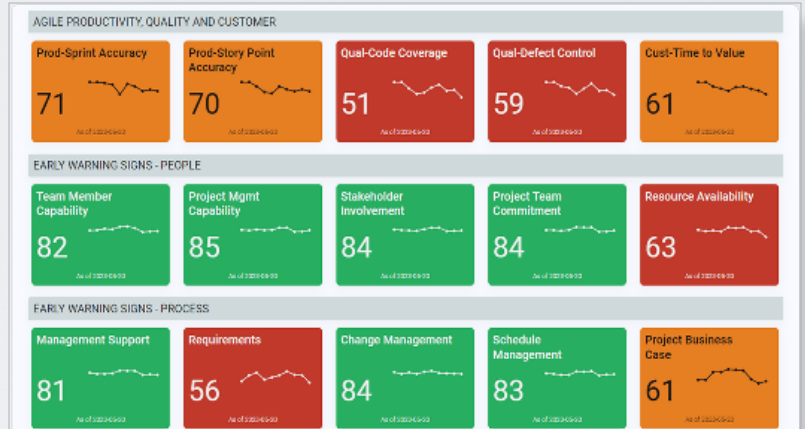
AGILE PRODUCTIVITY, QUALITY AND CUSTOMER

Prod-Sprint Accuracy
71
As of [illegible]

Prod-Story Point Accuracy
70
As of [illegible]

Qual-Code Coverage
51
As of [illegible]

Qual-Defect Control
59
As of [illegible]

Cust-Time to Value
61
As of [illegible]

EARLY WARNING SIGNS - PEOPLE

Team Member Capability
82
As of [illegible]

Project Mgmt Capability
85
As of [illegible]

Stakeholder Involvement
84
As of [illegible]

Project Team Commitment
84
As of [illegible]

Resource Availability
63
As of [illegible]

EARLY WARNING SIGNS - PROCESS

Management Support
81
As of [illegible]

Requirements
56
As of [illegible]

Change Management
84
As of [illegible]

Schedule Management
83
As of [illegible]

Project Business Case
61
As of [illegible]